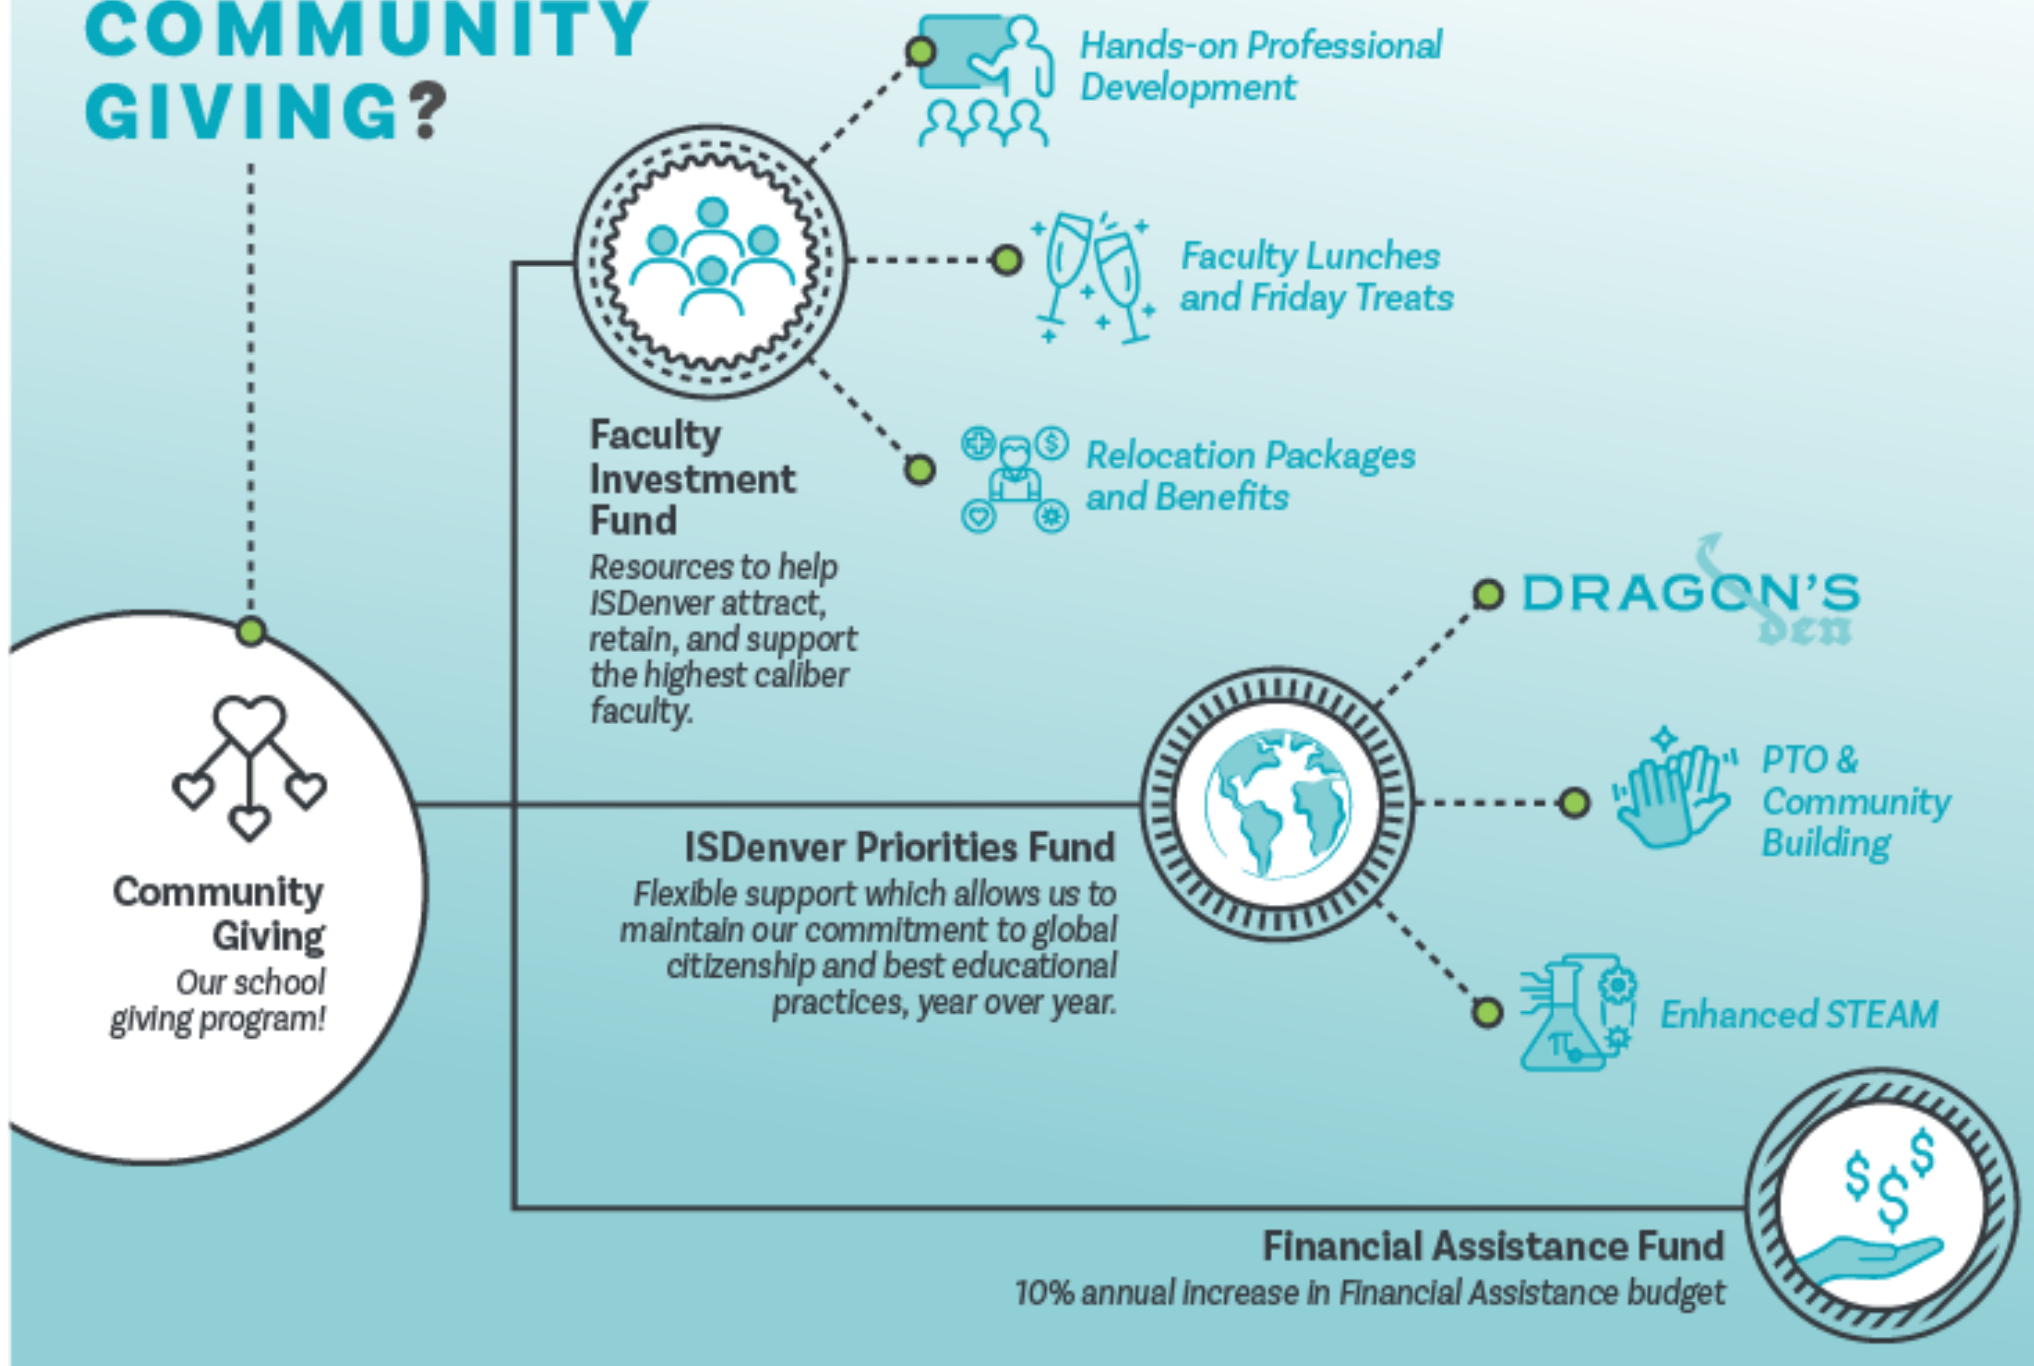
COMMUNITY GIVING?

Hands-on Professional Development

Faculty Lunches and Friday Treats

Relocation Packages and Benefits

Faculty Investment Fund

Resources to help ISDenver attract, retain, and support the highest caliber faculty.

DRAGON'S den

PTO & Community Building

Enhanced STEAM

Community Giving

Our school giving program!

ISDenver Priorities Fund

Flexible support which allows us to maintain our commitment to global citizenship and best educational practices, year over year.

Financial Assistance Fund

10% annual increase in Financial Assistance budget